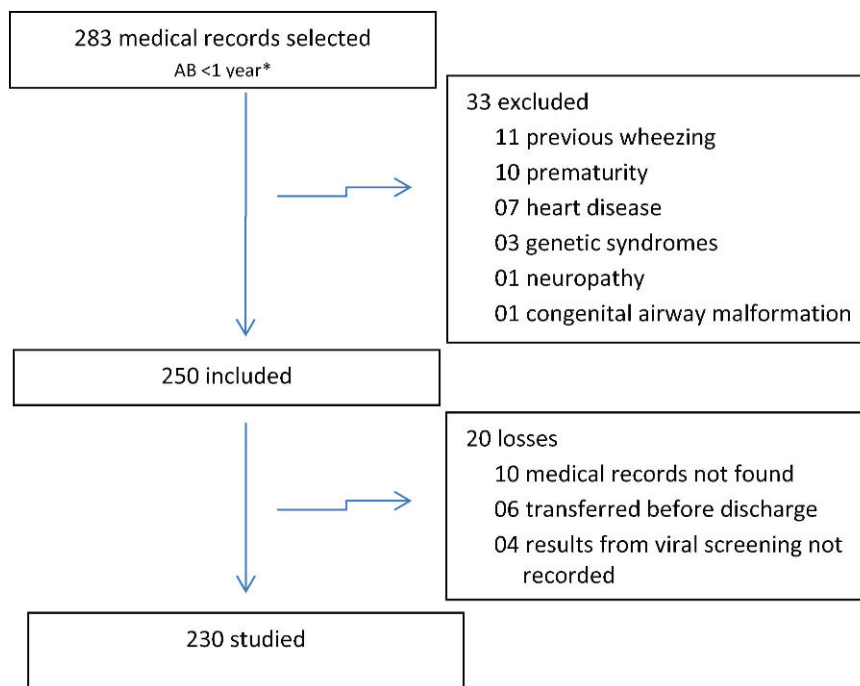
283 medical records selected
AB <1 year*

33 excluded
11 previous wheezing
10 prematurity
07 heart disease
03 genetic syndromes
01 neuropathy
01 congenital airway malformation

250 included

20 losses
10 medical records not found
06 transferred before discharge
04 results from viral screening not recorded

230 studied